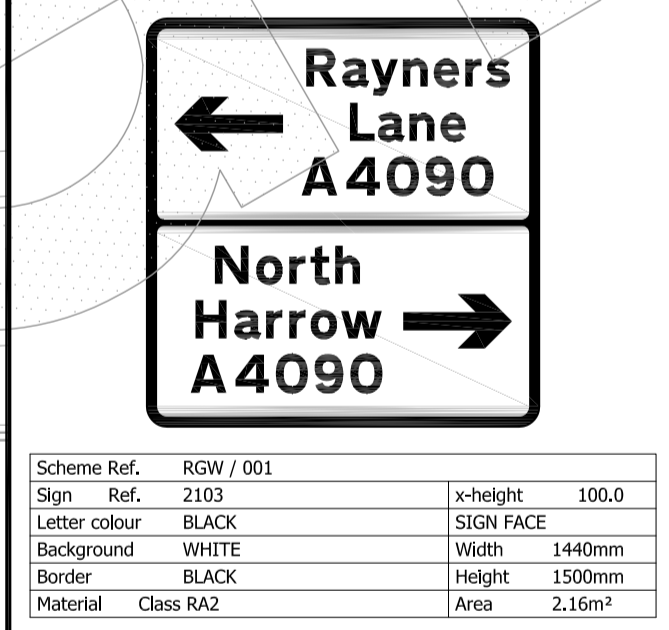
Rayners Lane A4090

North Harrow A4090

| Scheme Ref. RGW / 001 | |
|---|---|
| Sign Ref. 2103 | x-height 100.0 |
| Letter colour BLACK | SIGN FACE |
| Background WHITE | Width 1440mm |
| Border BLACK | Height 1500mm |
| Material Class RA2 | Area 2.16m² |